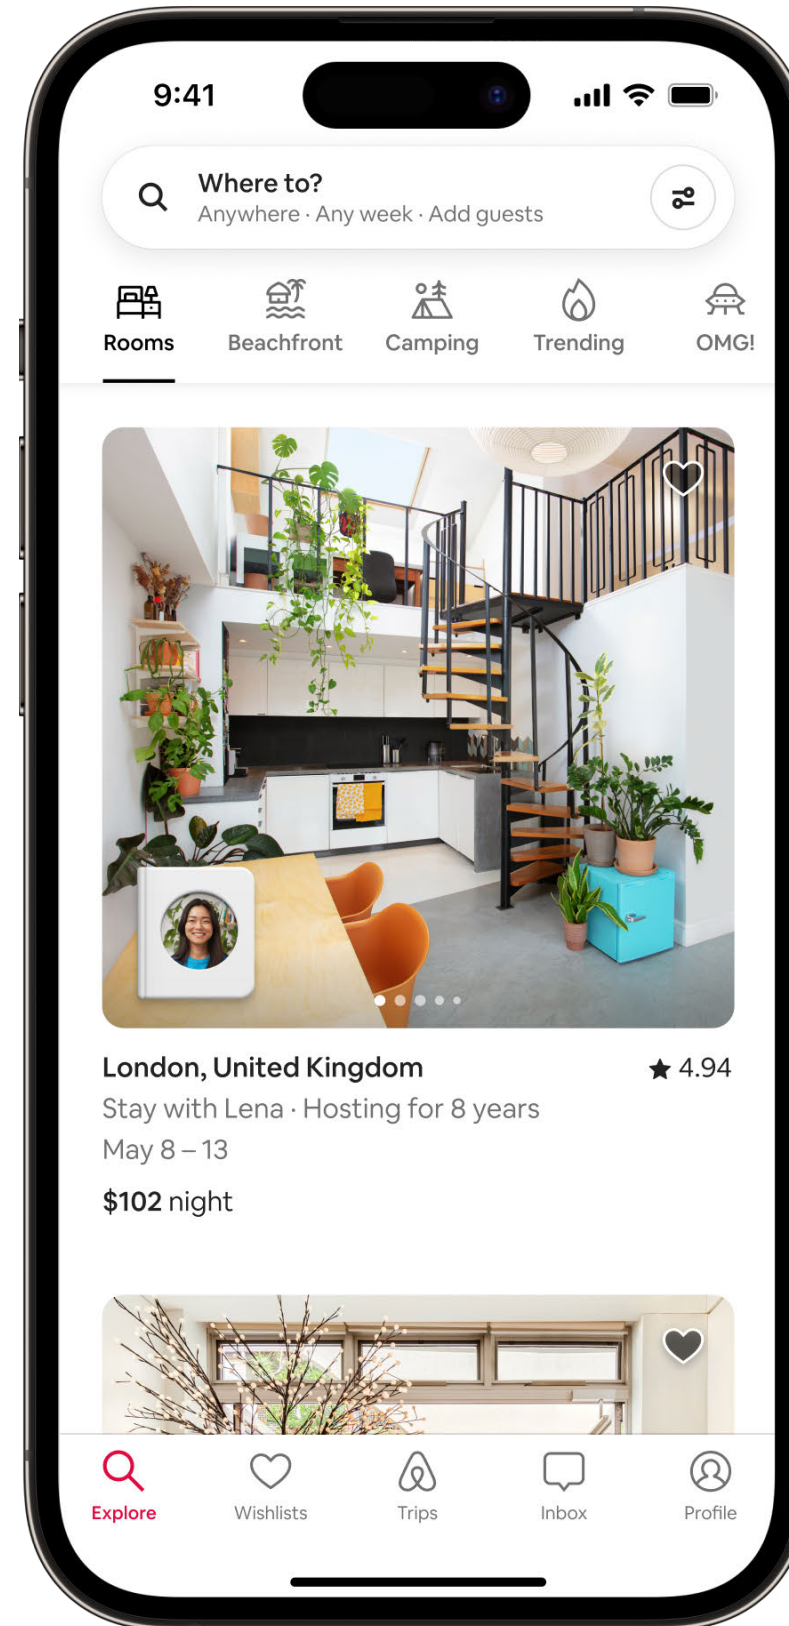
9:41

Where to?
Anywhere · Any week · Add guests

Rooms Beachfront Camping Trending OMG!

London, United Kingdom
★ 4.94
Stay with Lena · Hosting for 8 years
May 8 – 13
$102 night

Explore Wishlists Trips Inbox Profile